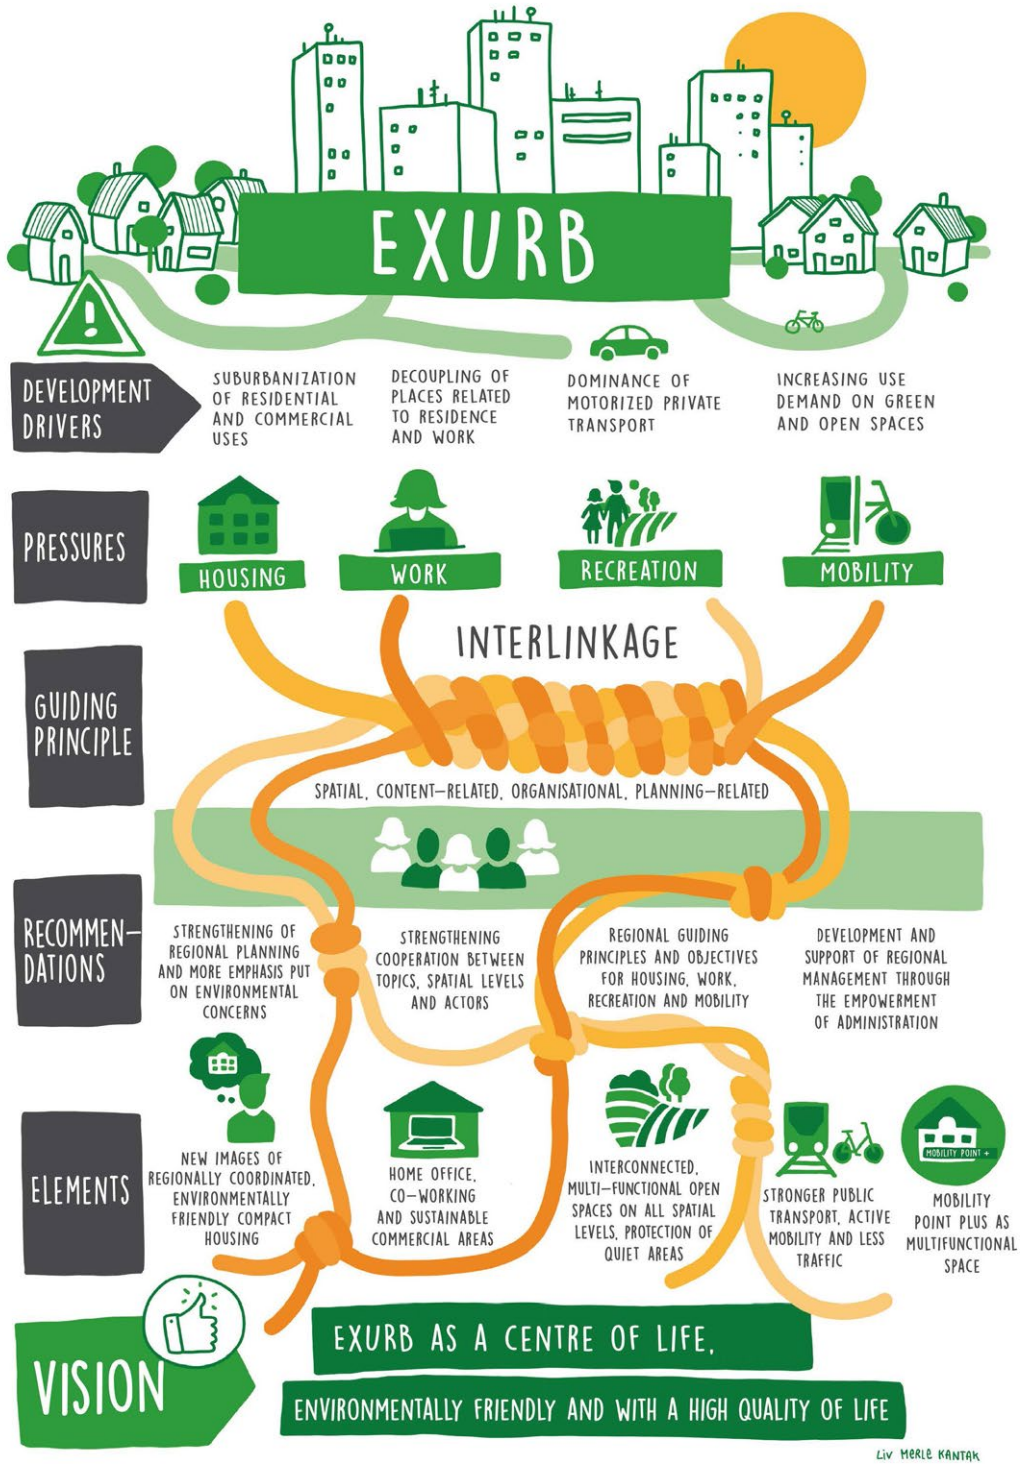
EXURB

DEVELOPMENT DRIVERS

SUBURBANIZATION OF RESIDENTIAL AND COMMERCIAL USES

DECOUPLING OF PLACES RELATED TO RESIDENCE AND WORK

DOMINANCE OF MOTORIZED PRIVATE TRANSPORT

INCREASING USE DEMAND ON GREEN AND OPEN SPACES

PRESSURES

HOUSING

WORK

RECREATION

MOBILITY

INTERLINKAGE

GUIDING PRINCIPLE

SPATIAL, CONTENT-RELATED, ORGANISATIONAL, PLANNING-RELATED

RECOMMEN-DATIONS

STRENGTHENING OF REGIONAL PLANNING AND MORE EMPHASIS PUT ON ENVIRONMENTAL CONCERNS

STRENGTHENING COOPERATION BETWEEN TOPICS, SPATIAL LEVELS AND ACTORS

REGIONAL GUIDING PRINCIPLES AND OBJECTIVES FOR HOUSING, WORK, RECREATION AND MOBILITY

DEVELOPMENT AND SUPPORT OF REGIONAL MANAGEMENT THROUGH THE EMPOWERMENT OF ADMINISTRATION

ELEMENTS

NEW IMAGES OF REGIONALLY COORDINATED, ENVIRONMENTALLY FRIENDLY COMPACT HOUSING

HOME OFFICE, CO-WORKING AND SUSTAINABLE COMMERCIAL AREAS

INTERCONNECTED, MULTI-FUNCTIONAL OPEN SPACES ON ALL SPATIAL LEVELS, PROTECTION OF QUIET AREAS

STRONGER PUBLIC TRANSPORT, ACTIVE MOBILITY AND LESS TRAFFIC

MOBILITY POINT +

MOBILITY POINT PLUS AS MULTIFUNCTIONAL SPACE

VISION

EXURB AS A CENTRE OF LIFE,

ENVIRONMENTALLY FRIENDLY AND WITH A HIGH QUALITY OF LIFE

LIV MERLE KANTAK